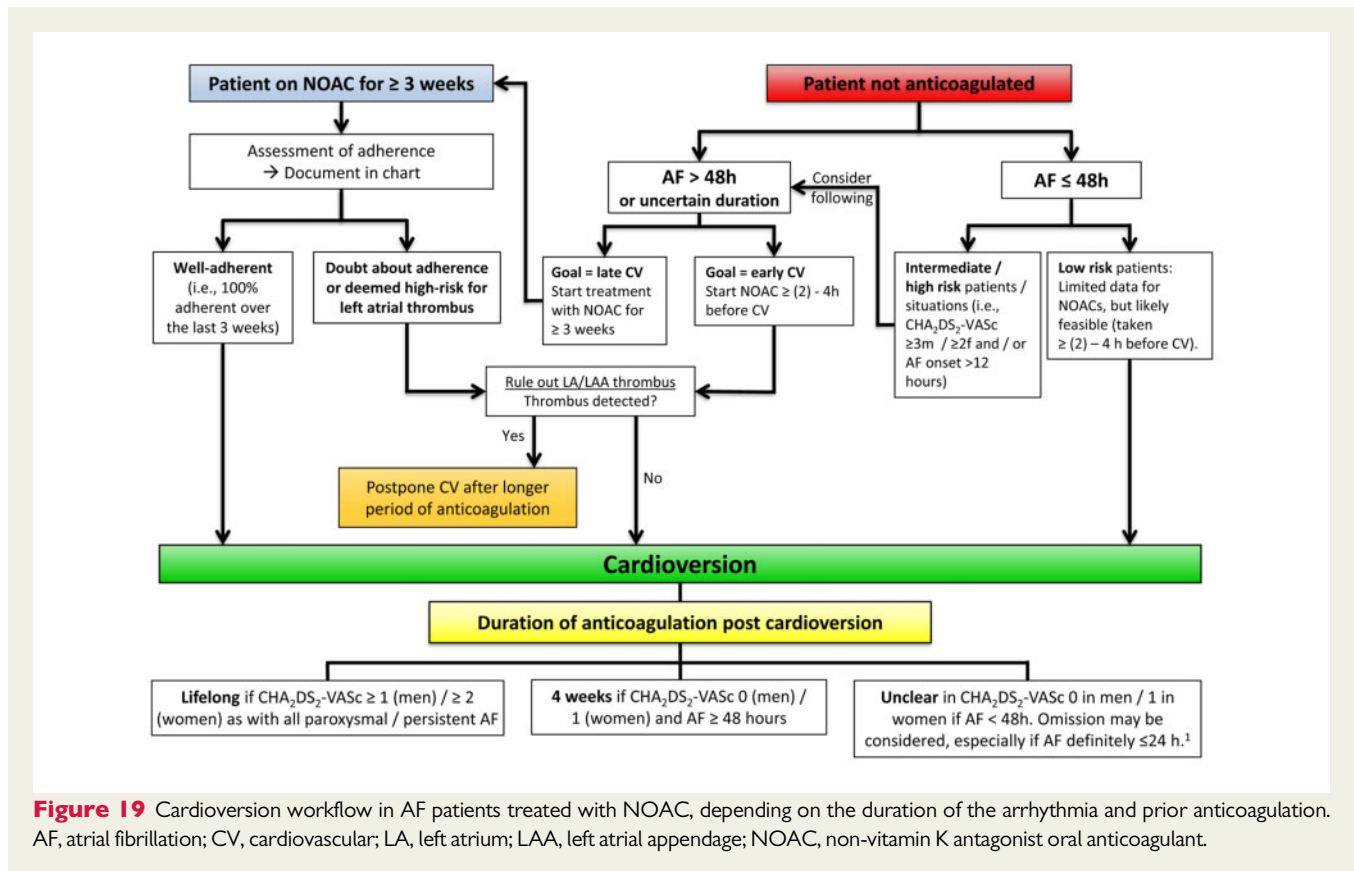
Patient on NOAC for ≥ 3 weeks

Patient not anticoagulated

Assessment of adherence → Document in chart

AF > 48h or uncertain duration

Consider following

AF ≤ 48h

Well-adherent (i.e., 100% adherent over the last 3 weeks)

Doubt about adherence or deemed high-risk for left atrial thrombus

Goal = late CV Start treatment with NOAC for ≥ 3 weeks

Goal = early CV Start NOAC ≥ (2) - 4h before CV

Intermediate / high risk patients / situations (i.e., $CHA_2DS_2$-VASc ≥3m / ≥2f and / or AF onset >12 hours)

Low risk patients: Limited data for NOACs, but likely feasible (taken ≥ (2) – 4 h before CV).

Rule out LA/LAA thrombus Thrombus detected?

Yes

No

Postpone CV after longer period of anticoagulation

Cardioversion

Duration of anticoagulation post cardioversion

Lifelong if $CHA_2DS_2$-VASc ≥ 1 (men) / ≥ 2 (women) as with all paroxysmal / persistent AF

4 weeks if $CHA_2DS_2$-VASc 0 (men) / 1 (women) and AF ≥ 48 hours

Unclear in $CHA_2DS_2$-VASc 0 in men / 1 in women if AF < 48h. Omission may be considered, especially if AF definitely ≤24 h.$^1$

Figure 19 Cardioversion workflow in AF patients treated with NOAC, depending on the duration of the arrhythmia and prior anticoagulation. AF, atrial fibrillation; CV, cardiovascular; LA, left atrium; LAA, left atrial appendage; NOAC, non-vitamin K antagonist oral anticoagulant.